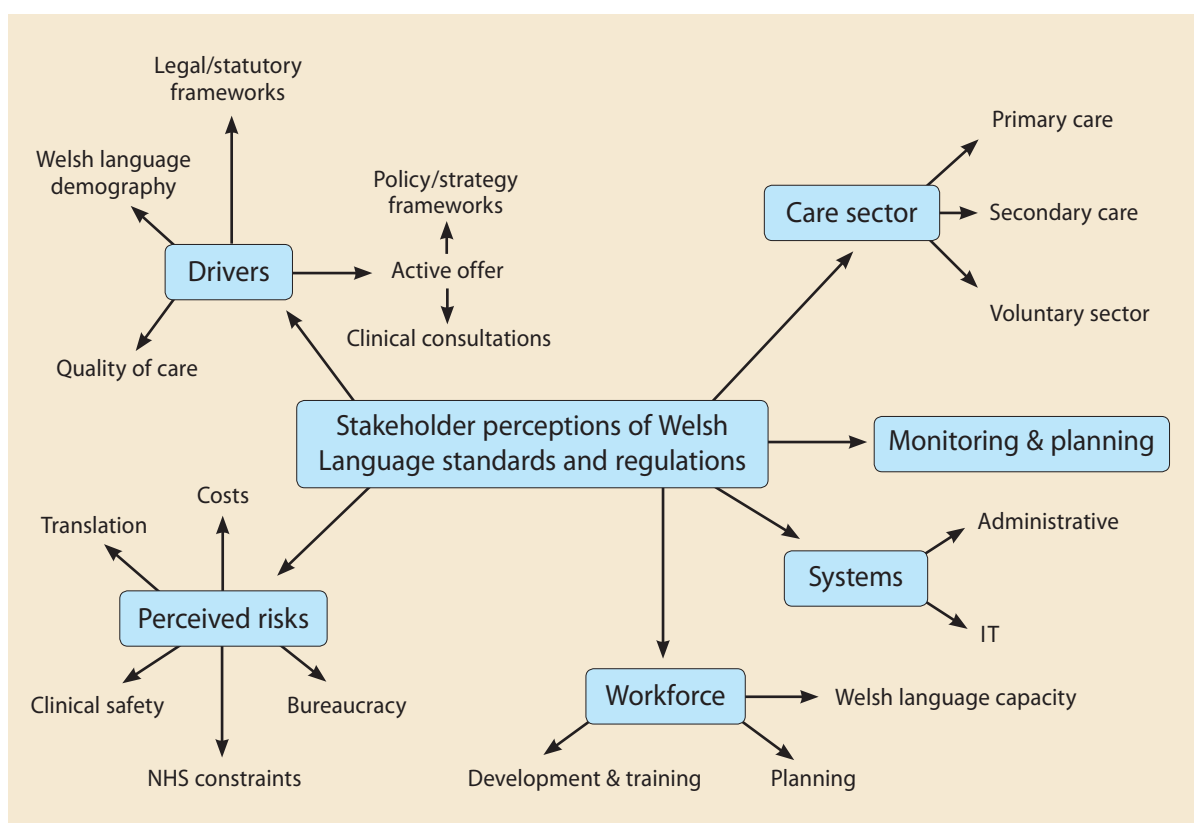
Legal/statutory frameworks

Welsh language demography

Policy/strategy frameworks

Drivers

Active offer

Clinical consultations

Quality of care

Primary care

Care sector

Secondary care

Voluntary sector

Stakeholder perceptions of Welsh Language standards and regulations

Monitoring & planning

Costs

Translation

Perceived risks

Clinical safety

Bureaucracy

NHS constraints

Administrative

Systems

IT

Workforce

Welsh language capacity

Development & training

Planning